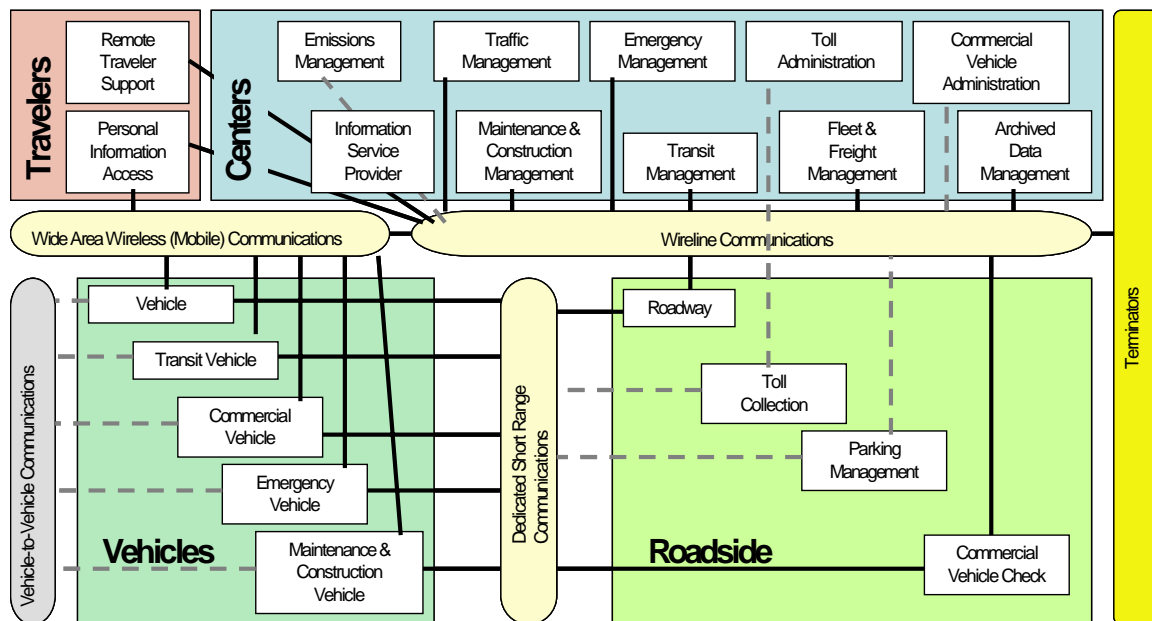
Travelers

Remote Traveler Support

Personal Information Access

Centers

Emissions Management

Traffic Management

Emergency Management

Toll Administration

Commercial Vehicle Administration

Information Service Provider

Maintenance & Construction Management

Transit Management

Fleet & Freight Management

Archived Data Management

Wide Area Wireless (Mobile) Communications

Wireline Communications

Terminators

Vehicle-to-Vehicle Communications

Vehicle

Transit Vehicle

Commercial Vehicle

Emergency Vehicle

Maintenance & Construction Vehicle

Vehicles

Dedicated Short Range Communications

Roadway

Toll Collection

Parking Management

Commercial Vehicle Check

Roadside